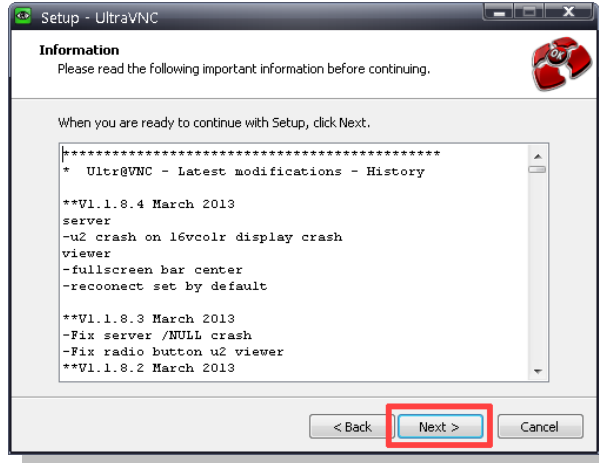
Setup - UltraVNC

Information
Please read the following important information before continuing.

When you are ready to continue with Setup, click Next.

********************************************
*  Ultr@VNC - Latest modifications - History

**V1.1.8.4 March 2013
server
-u2 crash on 16vcolr display crash
viewer
-fullscreen bar center
-recoonect set by default

**V1.1.8.3 March 2013
-Fix server /NULL crash
-Fix radio button u2 viewer
**V1.1.8.2 March 2013

< Back
Next >
Cancel